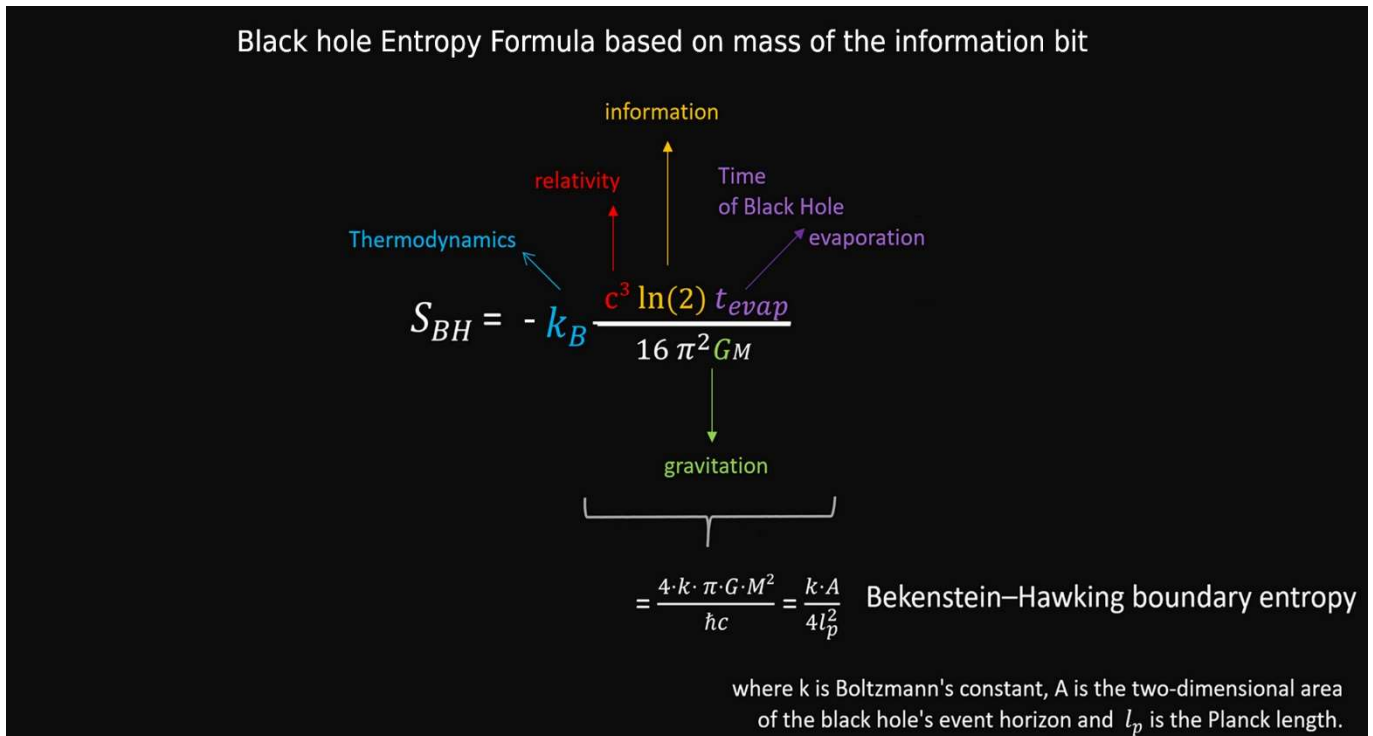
Black hole Entropy Formula based on mass of the information bit

information

relativity

Time of Black Hole evaporation

Thermodynamics

$S_{BH} = -k_B \frac{c^3 \ln(2)\, t_{evap}}{16\pi^2 GM}$

gravitation

$= \frac{4 \cdot k \cdot \pi \cdot G \cdot M^2}{\hbar c} = \frac{k \cdot A}{4 l_p^2}$ Bekenstein–Hawking boundary entropy

where k is Boltzmann's constant, A is the two-dimensional area of the black hole's event horizon and $l_p$ is the Planck length.